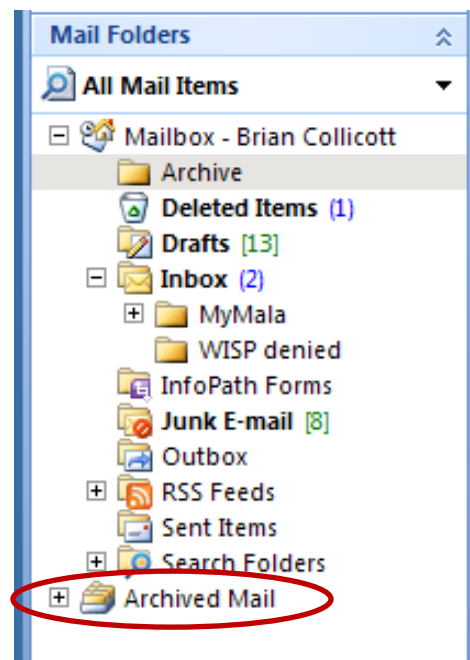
Mail Folders

All Mail Items

Mailbox - Brian Collicott
Archive
Deleted Items (1)
Drafts [13]
Inbox (2)
MyMala
WISP denied
InfoPath Forms
Junk E-mail [8]
Outbox
RSS Feeds
Sent Items
Search Folders
Archived Mail